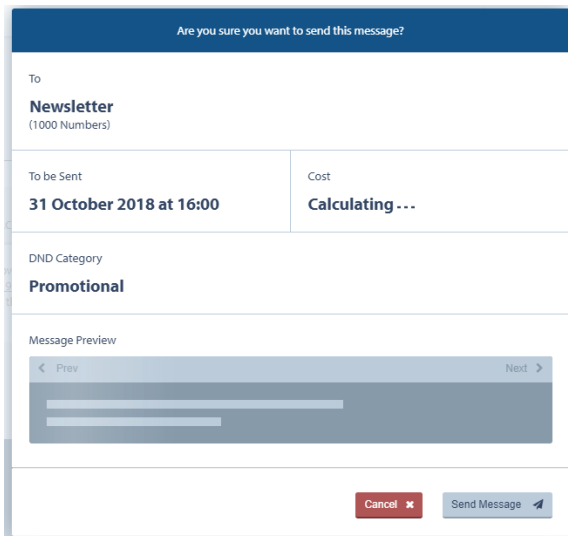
Are you sure you want to send this message?

To

Newsletter
(1000 Numbers)

To be Sent

31 October 2018 at 16:00

Cost

Calculating...

DND Category

Promotional

Message Preview

Prev

Next

Cancel

Send Message